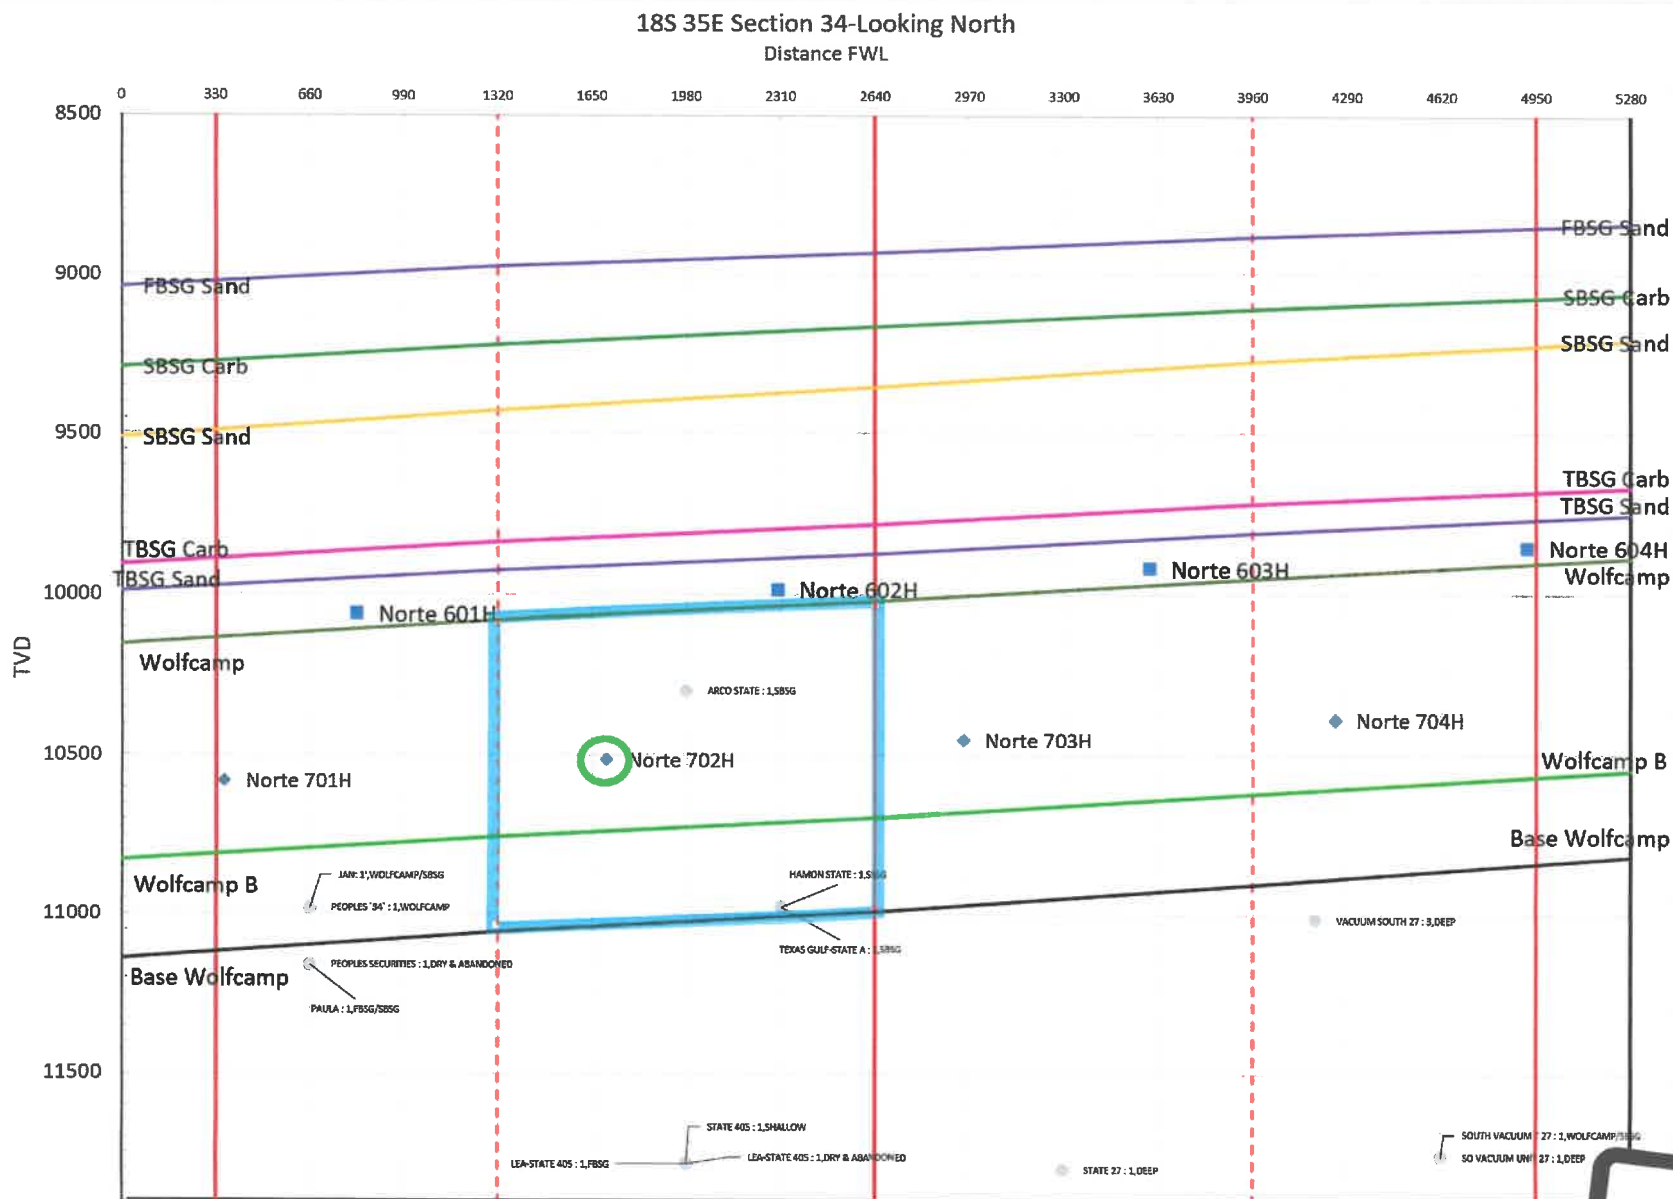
18S 35E Section 34-Looking North
Distance FWL

0 330 660 990 1320 1650 1980 2310 2640 2970 3300 3630 3960 4290 4620 4950 5280

8500
9000
9500
10000
10500
11000
11500

TVD

FBSG Sand
FBSG Sand
SBSG Carb
SBSG Carb
SBSG Sand
SBSG Sand
TBSG Carb
TBSG Sand
TBSG Carb
TBSG Sand
Norte 604H
Wolfcamp
Norte 603H
Norte 602H
Norte 601H
Wolfcamp
ARCO STATE : 1,SBSG
Norte 704H
Norte 703H
Norte 702H
Norte 701H
Wolfcamp B
Base Wolfcamp
Wolfcamp B
JAN: 1',WOLFCAMP/SBSG
PEOPLES '34' : 1,WOLFCAMP
HAMON STATE : 1,S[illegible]
VACUUM SOUTH 27 : 3,DEEP
TEXAS GULF-STATE A : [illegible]SBSG
Base Wolfcamp
PEOPLES SECURITIES : 1,DRY & ABANDONED
PAULA : 1,FBSG/SBSG
STATE 405 : 1,SHALLOW
LEA-STATE 405 : 1,FBSG
LEA-STATE 405 : 1,DRY & ABANDONED
STATE 27 : 1,DEEP
SOUTH VACUUM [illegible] 27 : 1,WOLFCAMP/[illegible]
SO VACUUM UN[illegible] 27 : 1,DEEP